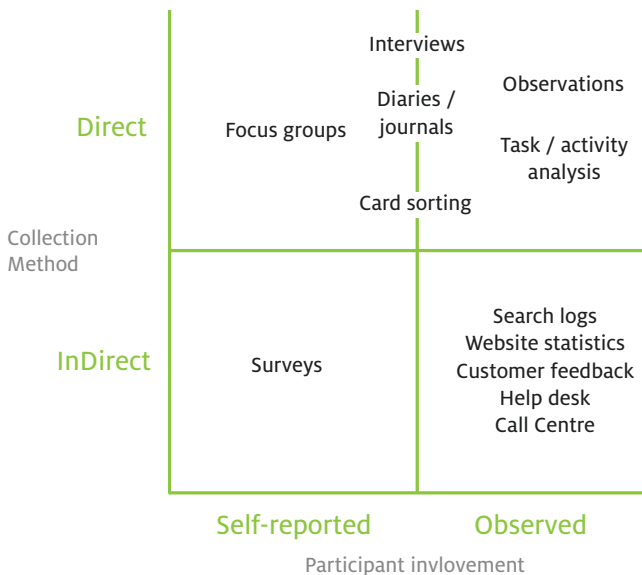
Collection Method

Direct

Focus groups

Interviews

Diaries / journals

Card sorting

Observations

Task / activity analysis

InDirect

Surveys

Search logs
Website statistics
Customer feedback
Help desk
Call Centre

Self-reported

Observed

Participant invlovement